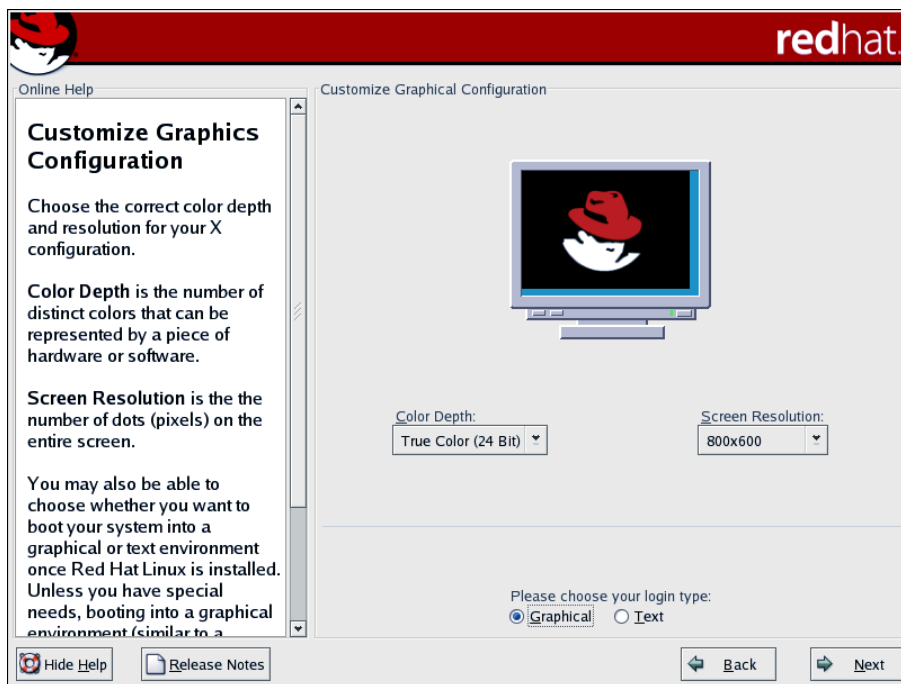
redhat.

Online Help

Customize Graphics Configuration

Choose the correct color depth and resolution for your X configuration.

Color Depth is the number of distinct colors that can be represented by a piece of hardware or software.

Screen Resolution is the the number of dots (pixels) on the entire screen.

You may also be able to choose whether you want to boot your system into a graphical or text environment once Red Hat Linux is installed. Unless you have special needs, booting into a graphical environment (similar to a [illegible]

Customize Graphical Configuration

Color Depth:
True Color (24 Bit)

Screen Resolution:
800x600

Please choose your login type:
Graphical
Text

Hide Help
Release Notes
Back
Next